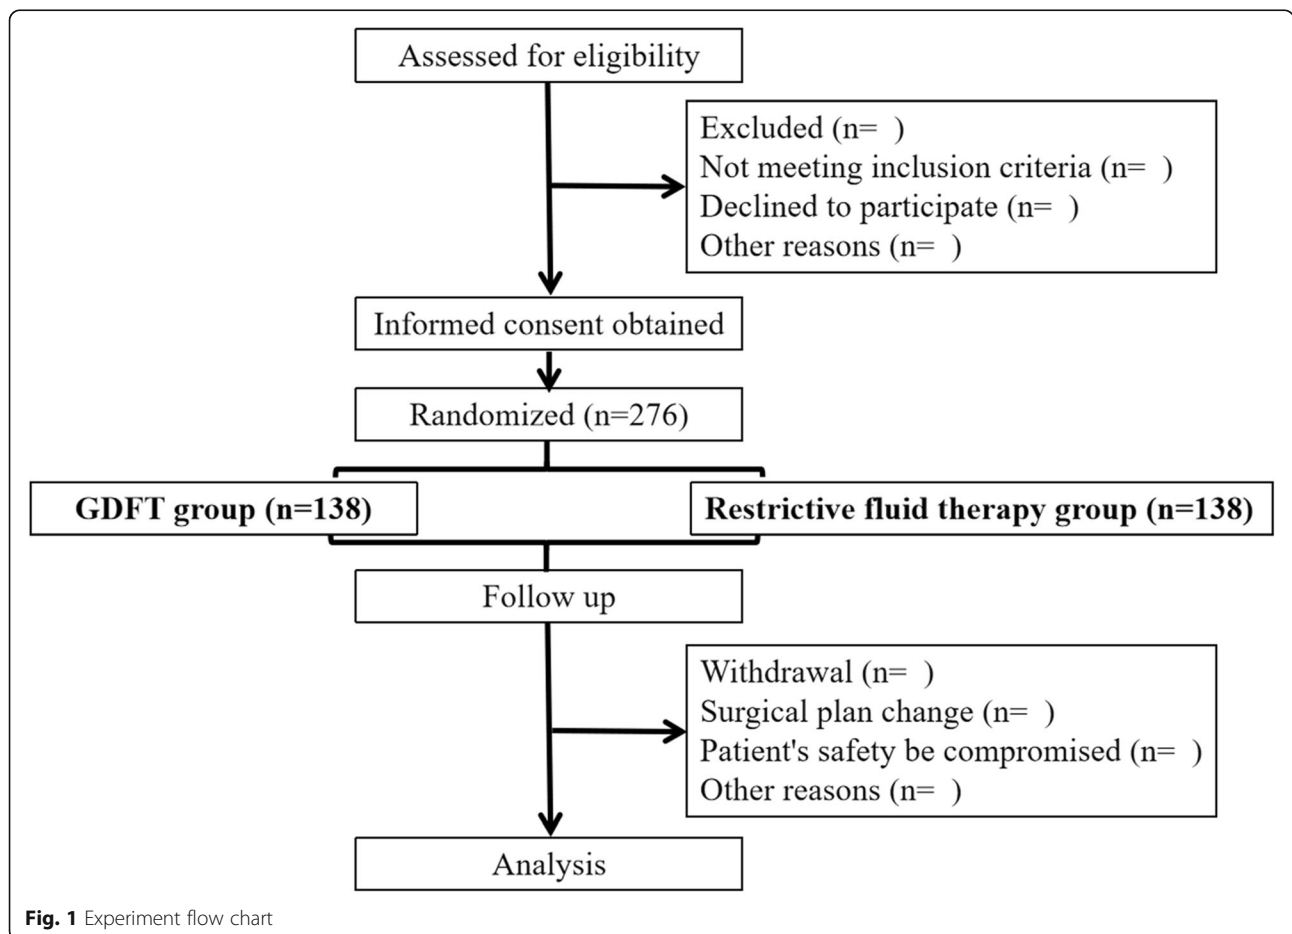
Assessed for eligibility

Excluded (n= )
Not meeting inclusion criteria (n= )
Declined to participate (n= )
Other reasons (n= )

Informed consent obtained

Randomized (n=276)

GDFT group (n=138)

Restrictive fluid therapy group (n=138)

Follow up

Withdrawal (n= )
Surgical plan change (n= )
Patient's safety be compromised (n= )
Other reasons (n= )

Analysis

Fig. 1 Experiment flow chart